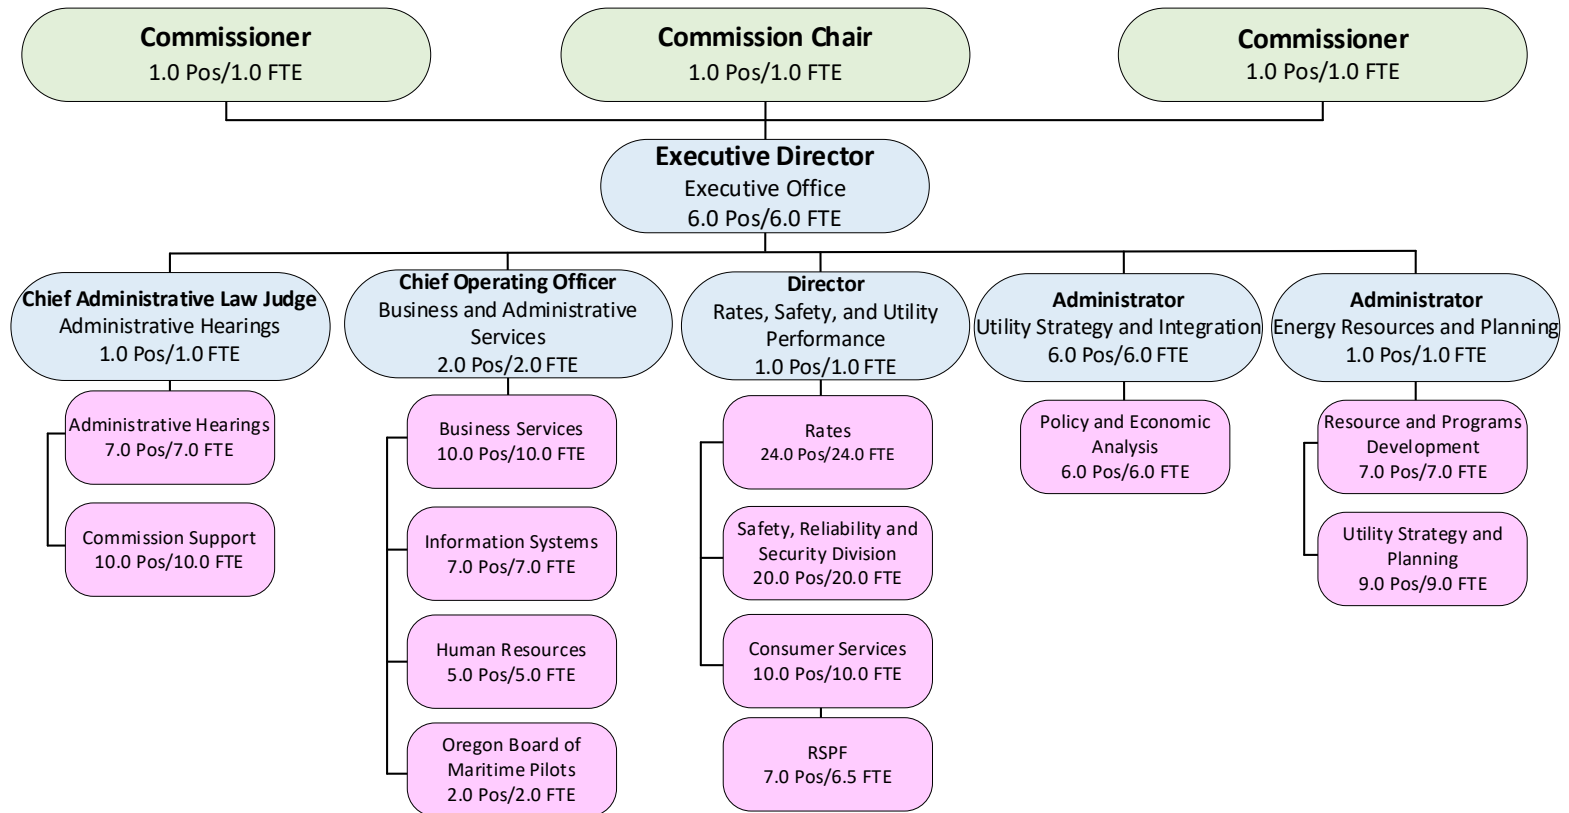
**Commissioner**
1.0 Pos/1.0 FTE

**Commission Chair**
1.0 Pos/1.0 FTE

**Commissioner**
1.0 Pos/1.0 FTE

**Executive Director**
Executive Office
6.0 Pos/6.0 FTE

**Chief Administrative Law Judge**
Administrative Hearings
1.0 Pos/1.0 FTE

Administrative Hearings
7.0 Pos/7.0 FTE

Commission Support
10.0 Pos/10.0 FTE

**Chief Operating Officer**
Business and Administrative Services
2.0 Pos/2.0 FTE

Business Services
10.0 Pos/10.0 FTE

Information Systems
7.0 Pos/7.0 FTE

Human Resources
5.0 Pos/5.0 FTE

Oregon Board of Maritime Pilots
2.0 Pos/2.0 FTE

**Director**
Rates, Safety, and Utility Performance
1.0 Pos/1.0 FTE

Rates
24.0 Pos/24.0 FTE

Safety, Reliability and Security Division
20.0 Pos/20.0 FTE

Consumer Services
10.0 Pos/10.0 FTE

RSPF
7.0 Pos/6.5 FTE

**Administrator**
Utility Strategy and Integration
6.0 Pos/6.0 FTE

Policy and Economic Analysis
6.0 Pos/6.0 FTE

**Administrator**
Energy Resources and Planning
1.0 Pos/1.0 FTE

Resource and Programs Development
7.0 Pos/7.0 FTE

Utility Strategy and Planning
9.0 Pos/9.0 FTE